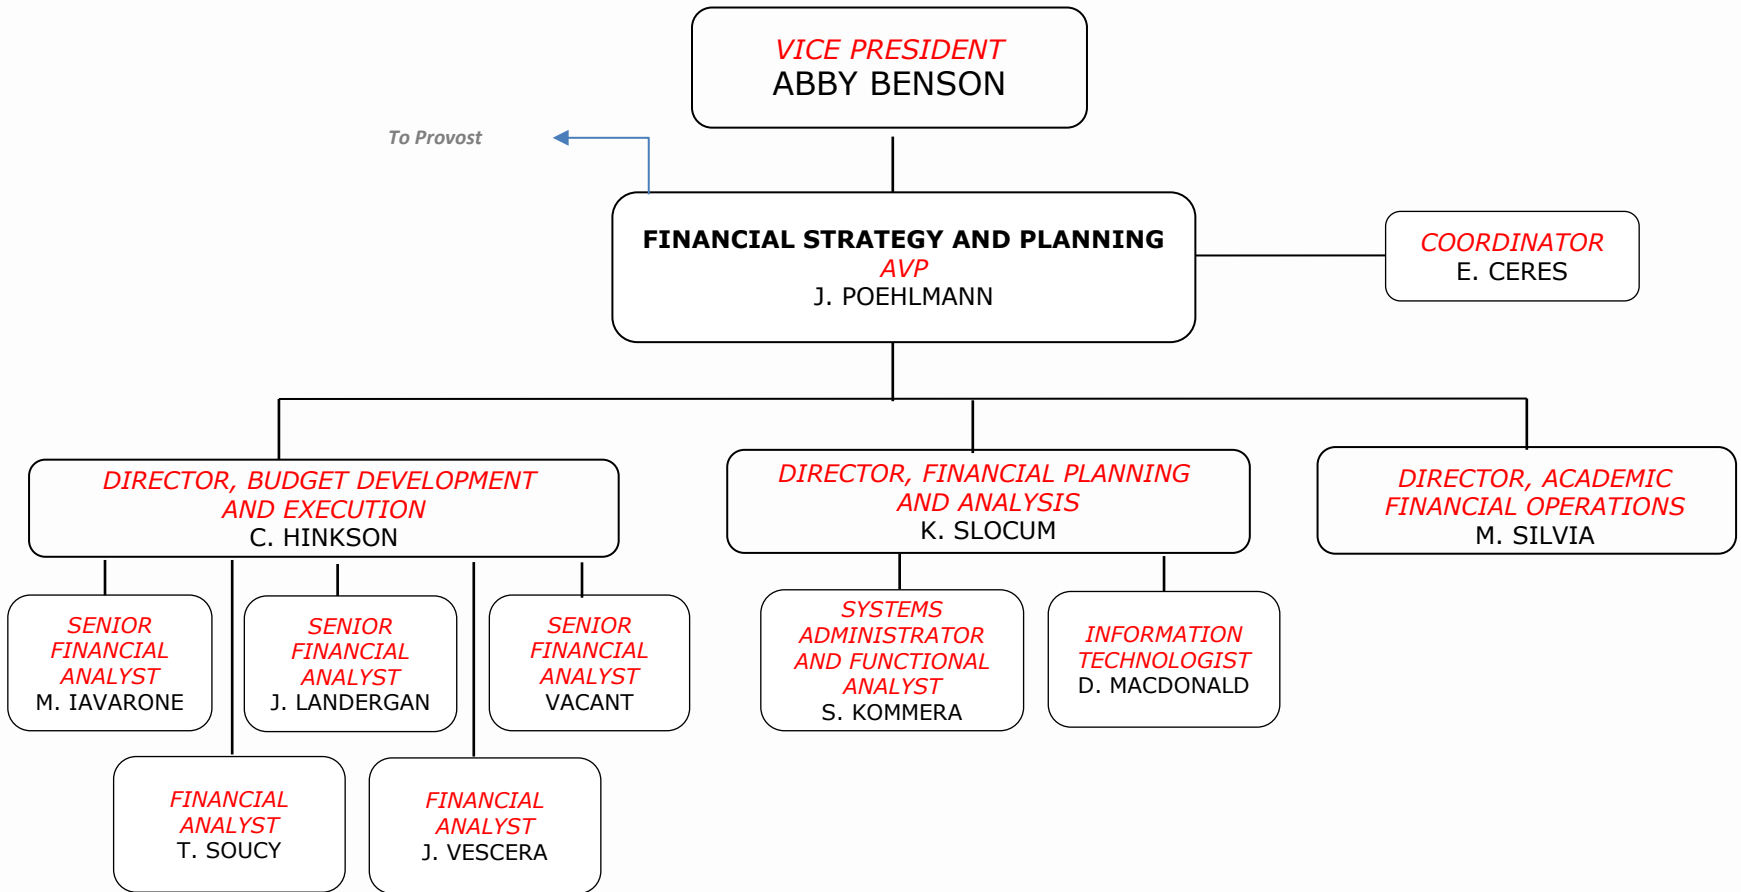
VICE PRESIDENT
ABBY BENSON

To Provost

FINANCIAL STRATEGY AND PLANNING
AVP
J. POEHLMANN

COORDINATOR
E. CERES

DIRECTOR, BUDGET DEVELOPMENT AND EXECUTION
C. HINKSON

DIRECTOR, FINANCIAL PLANNING AND ANALYSIS
K. SLOCUM

DIRECTOR, ACADEMIC FINANCIAL OPERATIONS
M. SILVIA

SENIOR FINANCIAL ANALYST
M. IAVARONE

SENIOR FINANCIAL ANALYST
J. LANDERGAN

SENIOR FINANCIAL ANALYST
VACANT

SYSTEMS ADMINISTRATOR AND FUNCTIONAL ANALYST
S. KOMMERA

INFORMATION TECHNOLOGIST
D. MACDONALD

FINANCIAL ANALYST
T. SOUCY

FINANCIAL ANALYST
J. VESCERA